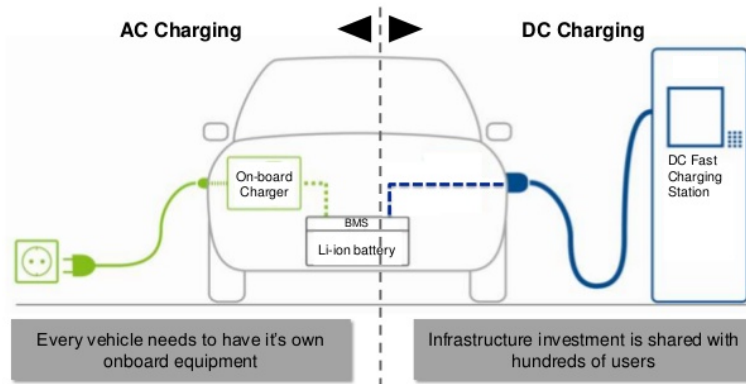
AC Charging

DC Charging

On-board Charger

BMS

Li-ion battery

DC Fast Charging Station

Every vehicle needs to have it's own onboard equipment

Infrastructure investment is shared with hundreds of users